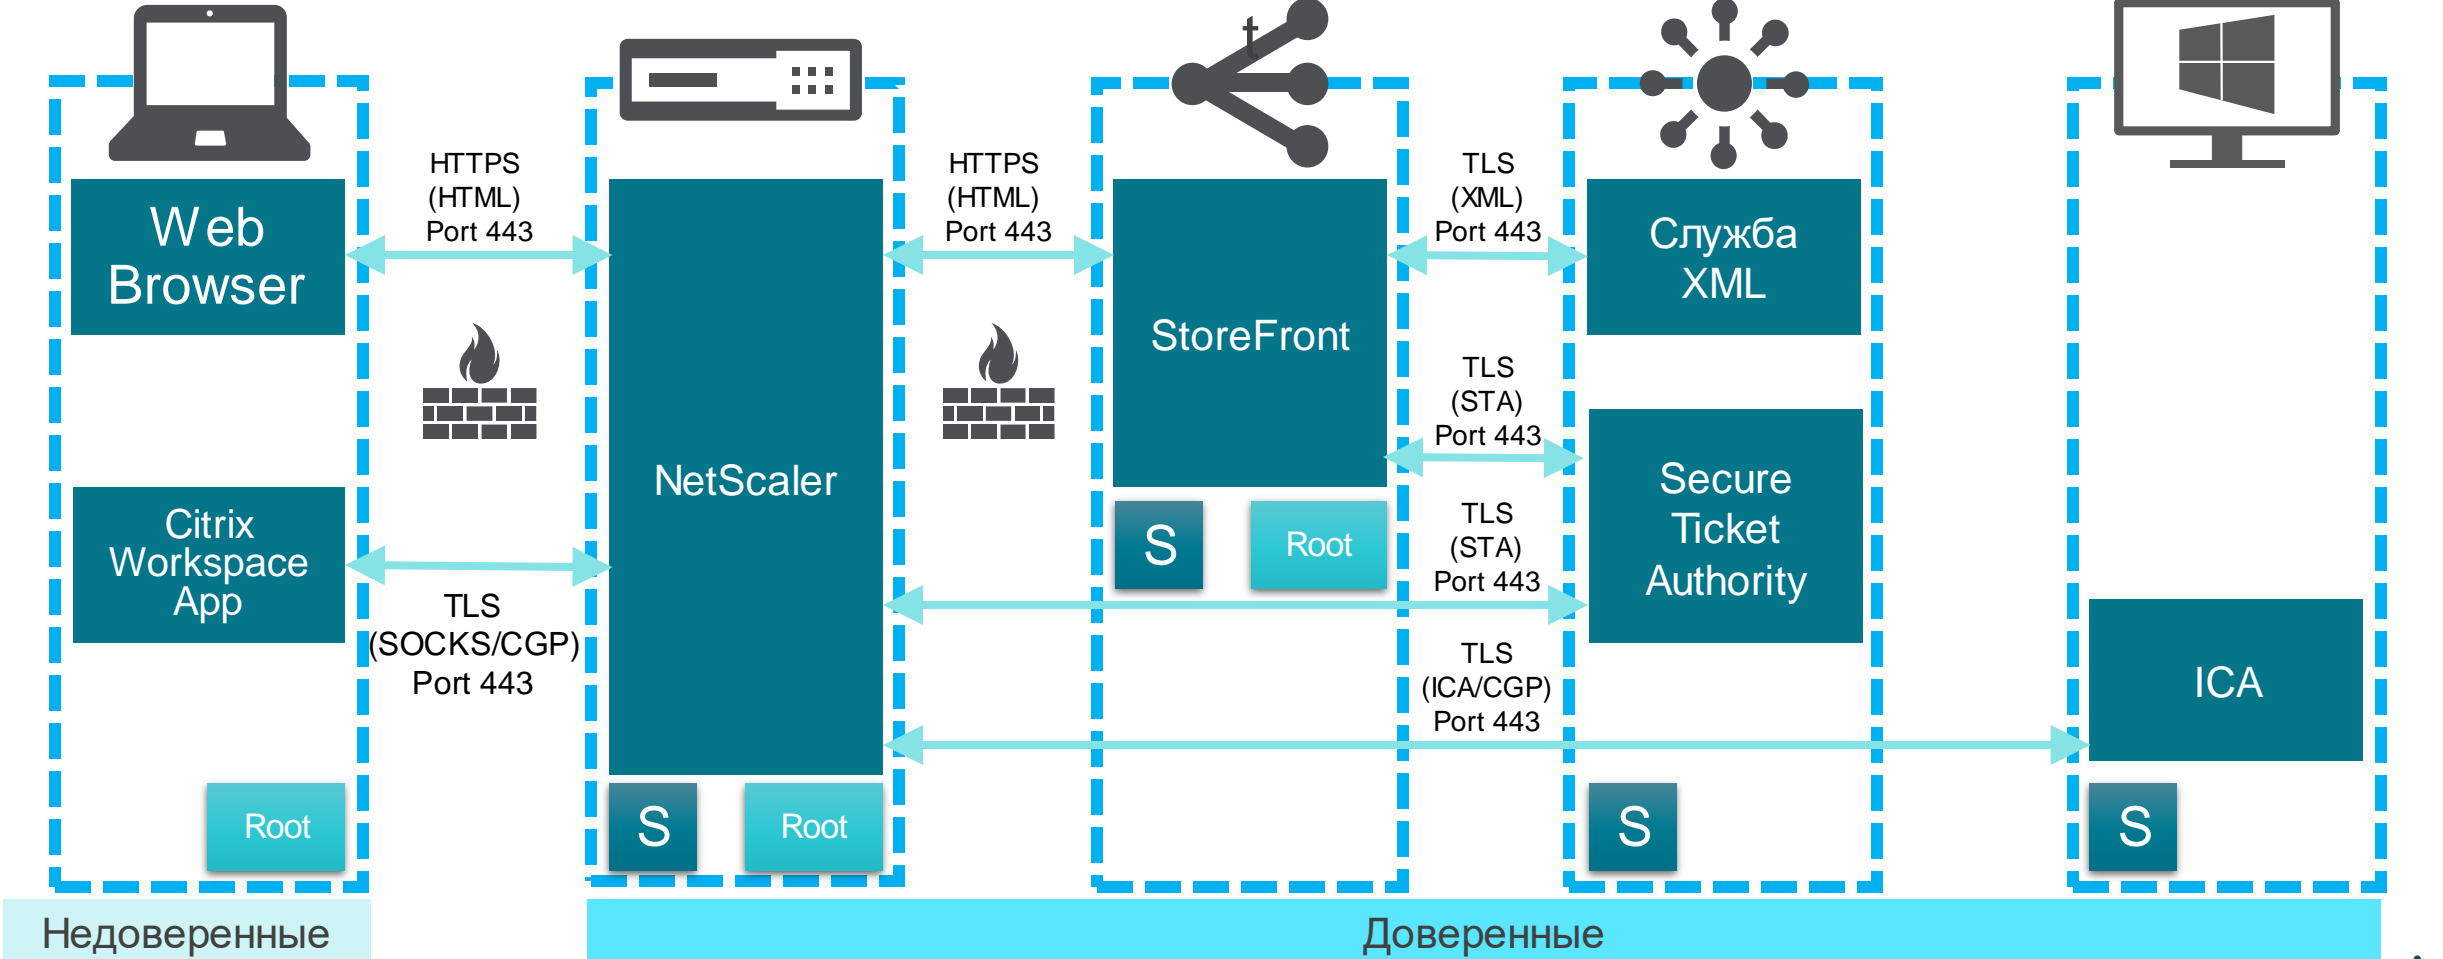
Web Browser

HTTPS (HTML) Port 443

NetScaler

HTTPS (HTML) Port 443

StoreFront

TLS (XML) Port 443

Служба XML

Citrix Workspace App

TLS (SOCKS/CGP) Port 443

TLS (STA) Port 443

Secure Ticket Authority

TLS (STA) Port 443

S

Root

TLS (ICA/CGP) Port 443

ICA

Root

S

Root

S

S

Недоверенные

Доверенные